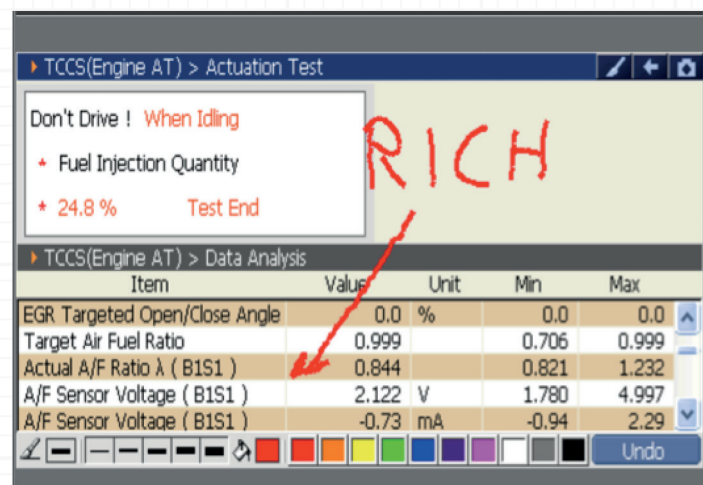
TCCS(Engine AT) > Actuation Test

Don't Drive ! When Idling

Fuel Injection Quantity

24.8 % Test End

RICH

TCCS(Engine AT) > Data Analysis

| Item | Value | Unit | Min | Max |
|---|---|---|---|---|
| EGR Targeted Open/Close Angle | 0.0 | % | 0.0 | 0.0 |
| Target Air Fuel Ratio | 0.999 | | 0.706 | 0.999 |
| Actual A/F Ratio λ ( B1S1 ) | 0.844 | | 0.821 | 1.232 |
| A/F Sensor Voltage ( B1S1 ) | 2.122 | V | 1.780 | 4.997 |
| A/F Sensor Voltage ( B1S1 ) | -0.73 | mA | -0.94 | 2.29 |

Undo